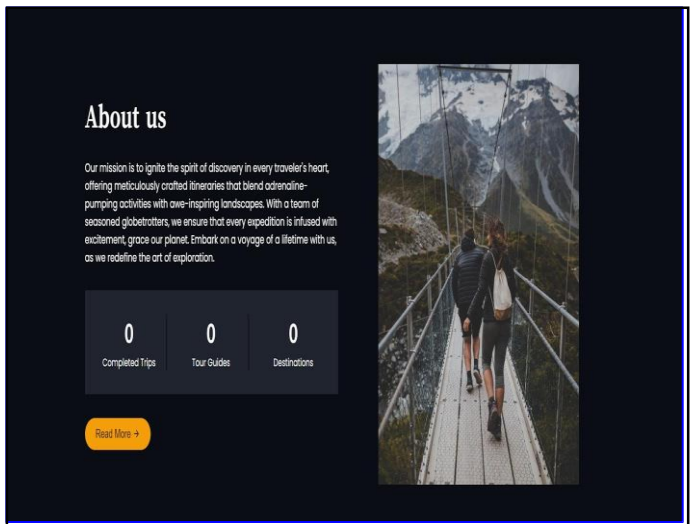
About us

Our mission is to ignite the spirit of discovery in every traveler's heart, offering meticulously crafted itineraries that blend adrenaline-pumping activities with awe-inspiring landscapes. With a team of seasoned globetrotters, we ensure that every expedition is infused with excitement, grace our planet. Embark on a voyage of a lifetime with us, as we redefine the art of exploration.

| 0 | 0 | 0 |
|---|---|---|
| Completed Trips | Tour Guides | Destinations |

Read More →